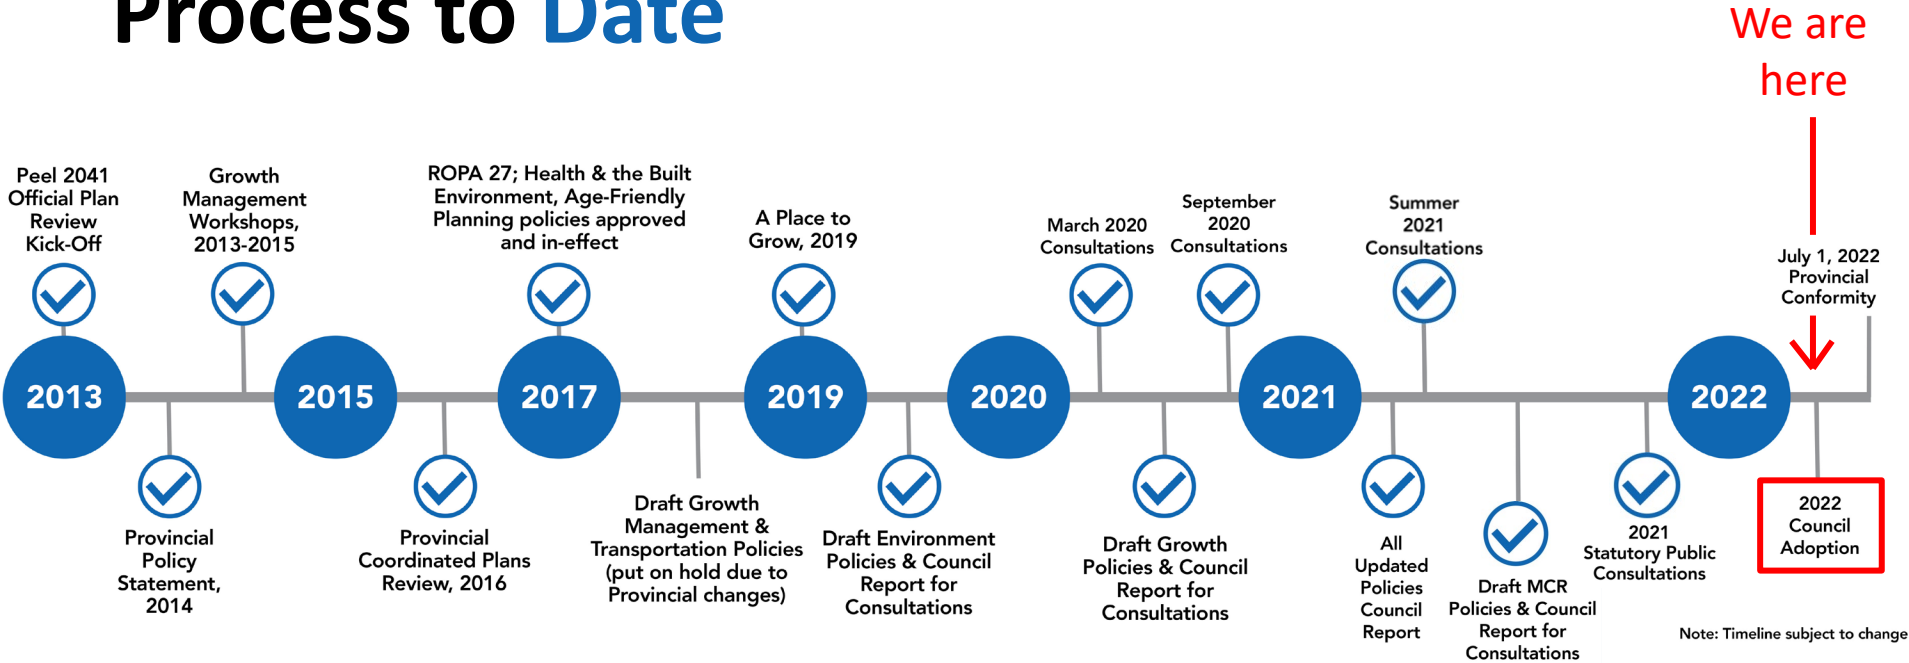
Process to Date

We are here

Peel 2041 Official Plan Review Kick-Off

Growth Management Workshops, 2013-2015

ROPA 27; Health & the Built Environment, Age-Friendly Planning policies approved and in-effect

A Place to Grow, 2019

March 2020 Consultations

September 2020 Consultations

Summer 2021 Consultations

July 1, 2022 Provincial Conformity

2013

2015

2017

2019

2020

2021

2022

Provincial Policy Statement, 2014

Provincial Coordinated Plans Review, 2016

Draft Growth Management & Transportation Policies (put on hold due to Provincial changes)

Draft Environment Policies & Council Report for Consultations

Draft Growth Policies & Council Report for Consultations

All Updated Policies Council Report

Draft MCR Policies & Council Report for Consultations

2021 Statutory Public Consultations

2022 Council Adoption

Note: Timeline subject to change